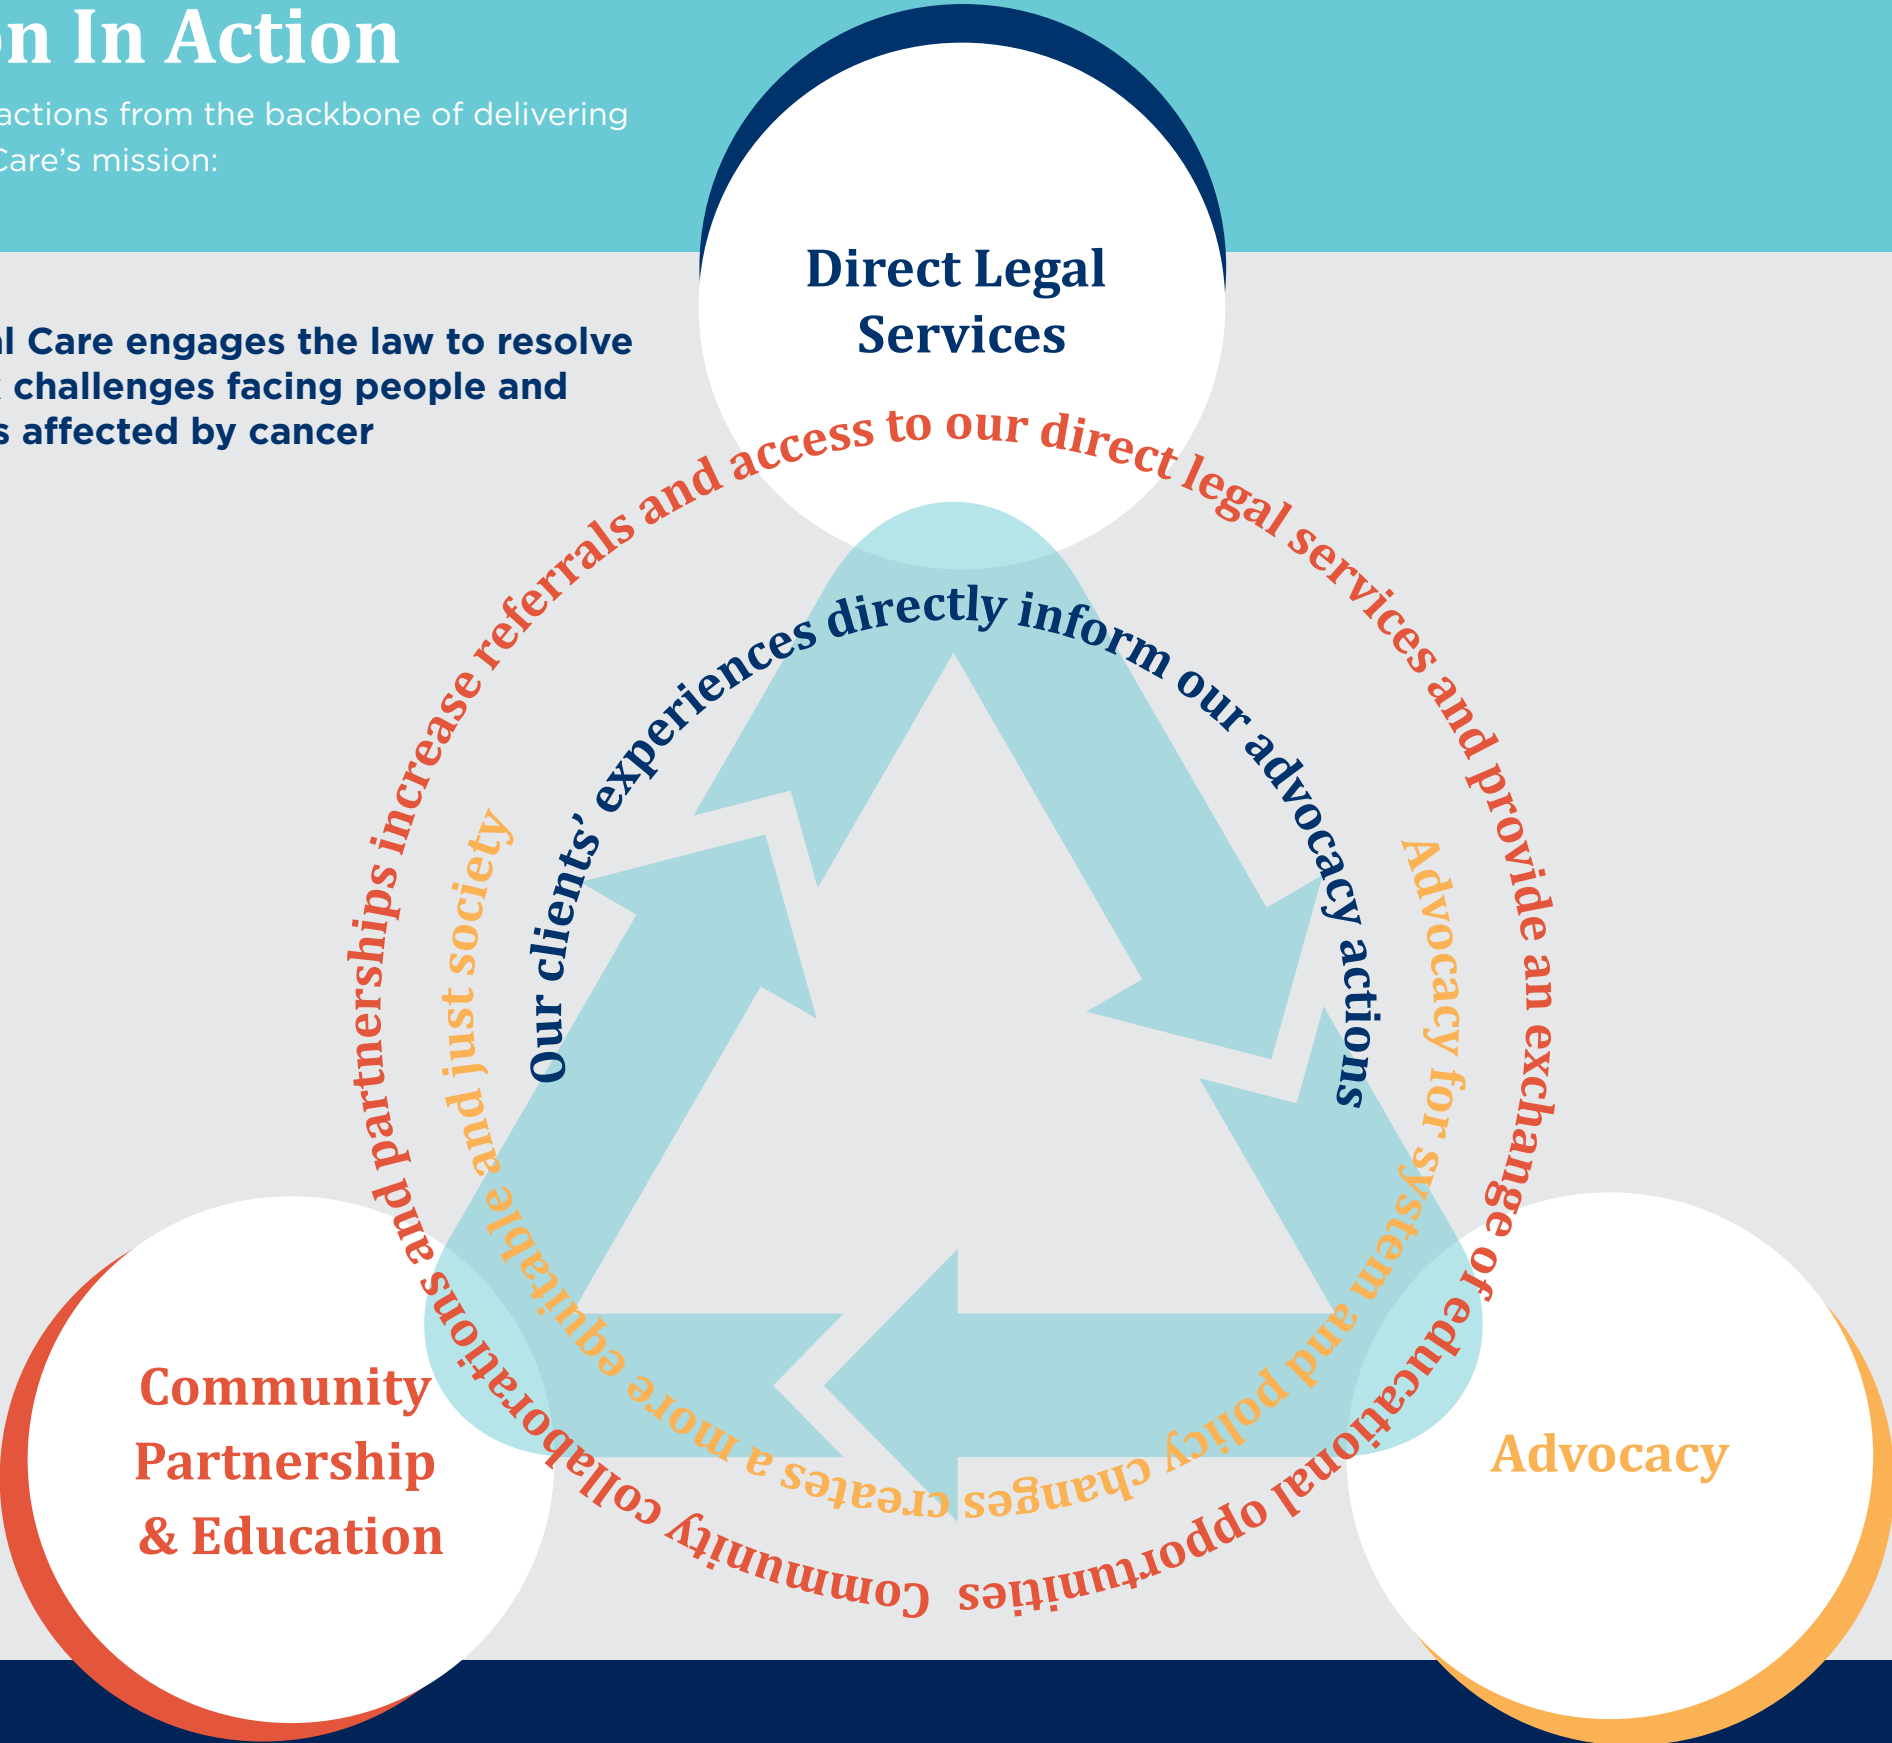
on In Action

actions from the backbone of delivering Care's mission:

l Care engages the law to resolve challenges facing people and s affected by cancer

Direct Legal Services

Community collaborations and partnerships increase referrals and access to our direct legal services and provide an exchange of educational opportunities

Our clients' experiences directly inform our advocacy actions

Advocacy for system and policy changes creates a more equitable and just society

Community Partnership & Education

Advocacy